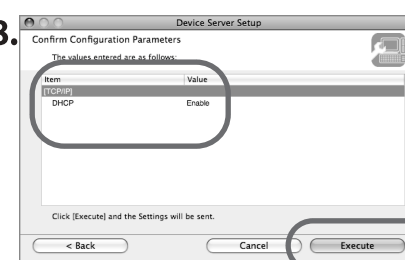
3.

Device Server Setup

Confirm Configuration Parameters

The values entered are as follows:

| Item | Value |
|---|---|
| [TCP/IP] | |
| DHCP | Enable |

Click [Execute] and the Settings will be sent.

< Back

Cancel

Execute